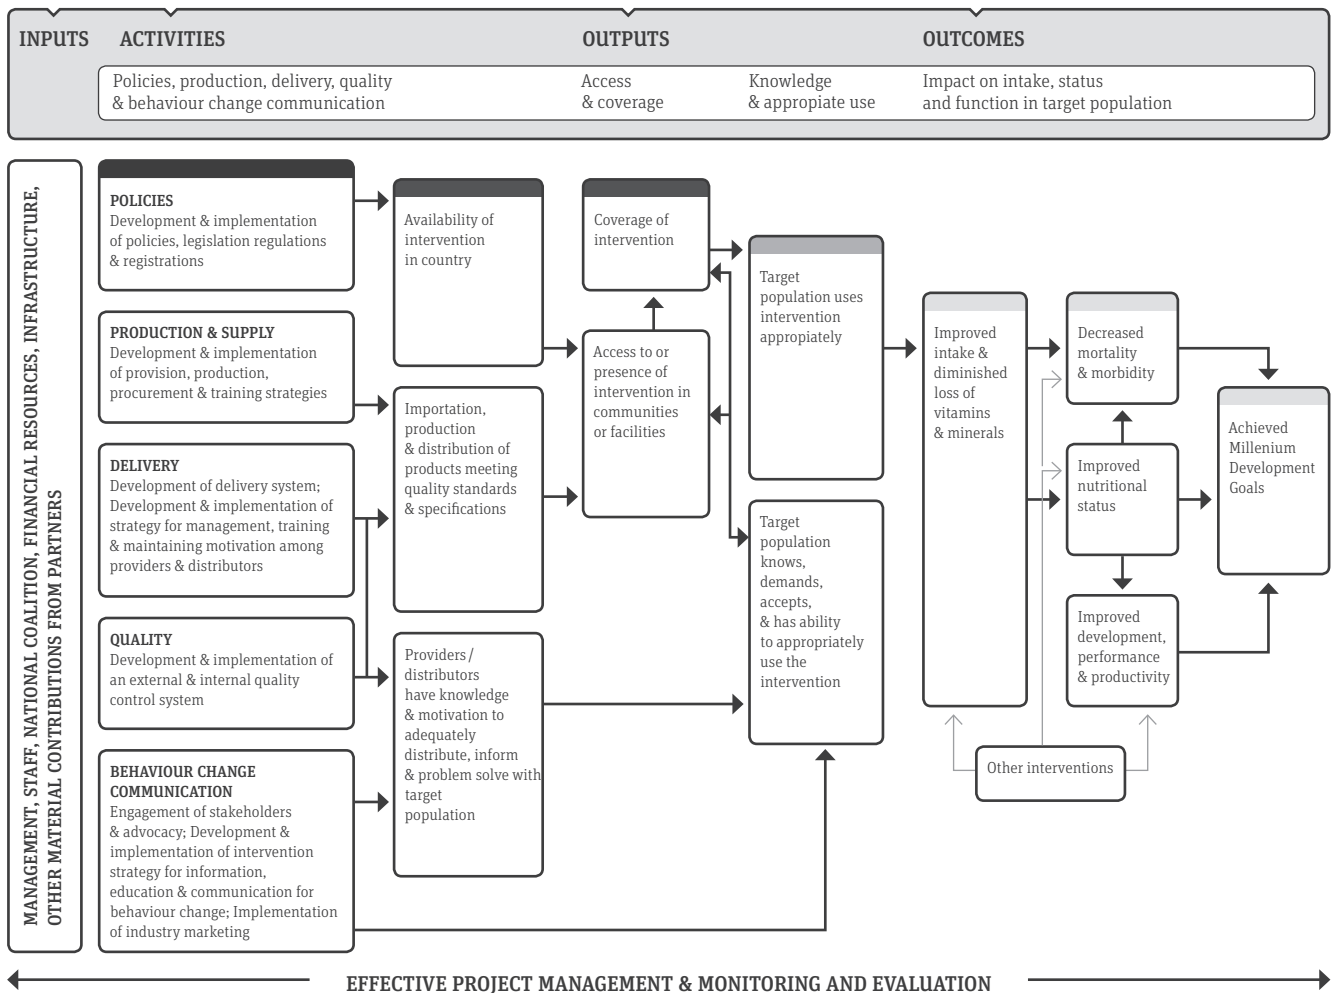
INPUTS ACTIVITIES OUTPUTS OUTCOMES

Policies, production, delivery, quality & behaviour change communication

Access & coverage

Knowledge & appropiate use

Impact on intake, status and function in target population

MANAGEMENT, STAFF, NATIONAL COALITION, FINANCIAL RESOURCES, INFRASTRUCTURE, OTHER MATERIAL CONTRIBUTIONS FROM PARTNERS

POLICIES
Development & implementation of policies, legislation regulations & registrations

PRODUCTION & SUPPLY
Development & implementation of provision, production, procurement & training strategies

DELIVERY
Development of delivery system; Development & implementation of strategy for management, training & maintaining motivation among providers & distributors

QUALITY
Development & implementation of an external & internal quality control system

BEHAVIOUR CHANGE COMMUNICATION
Engagement of stakeholders & advocacy; Development & implementation of intervention strategy for information, education & communication for behaviour change; Implementation of industry marketing

Availability of intervention in country

Importation, production & distribution of products meeting quality standards & specifications

Providers / distributors have knowledge & motivation to adequately distribute, inform & problem solve with target population

Coverage of intervention

Access to or presence of intervention in communities or facilities

Target population uses intervention appropriately

Target population knows, demands, accepts, & has ability to appropriately use the intervention

Improved intake & diminished loss of vitamins & minerals

Decreased mortality & morbidity

Improved nutritional status

Improved development, performance & productivity

Achieved Millenium Development Goals

Other interventions

EFFECTIVE PROJECT MANAGEMENT & MONITORING AND EVALUATION